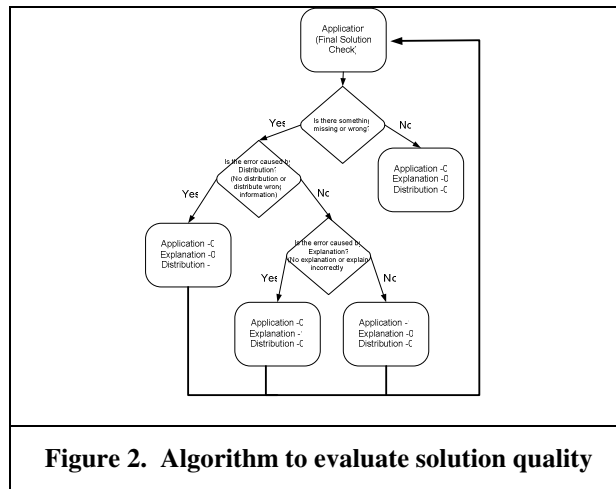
Applicatior (Final Solution Check)

Is there something missing or wrong?

Yes

No

Application -0
Explanation -0
Distribution -0

Is the error caused by Distribution? (No distribution or distribute wrong information)

Yes

No

Application -0
Explanation -0
Distribution -

Is the error caused by Explanation? (No explanation or explain incorrectly

Yes

No

Application -0
Explanation -
Distribution -0

Application -
Explanation -0
Distribution -0

Figure 2. Algorithm to evaluate solution quality